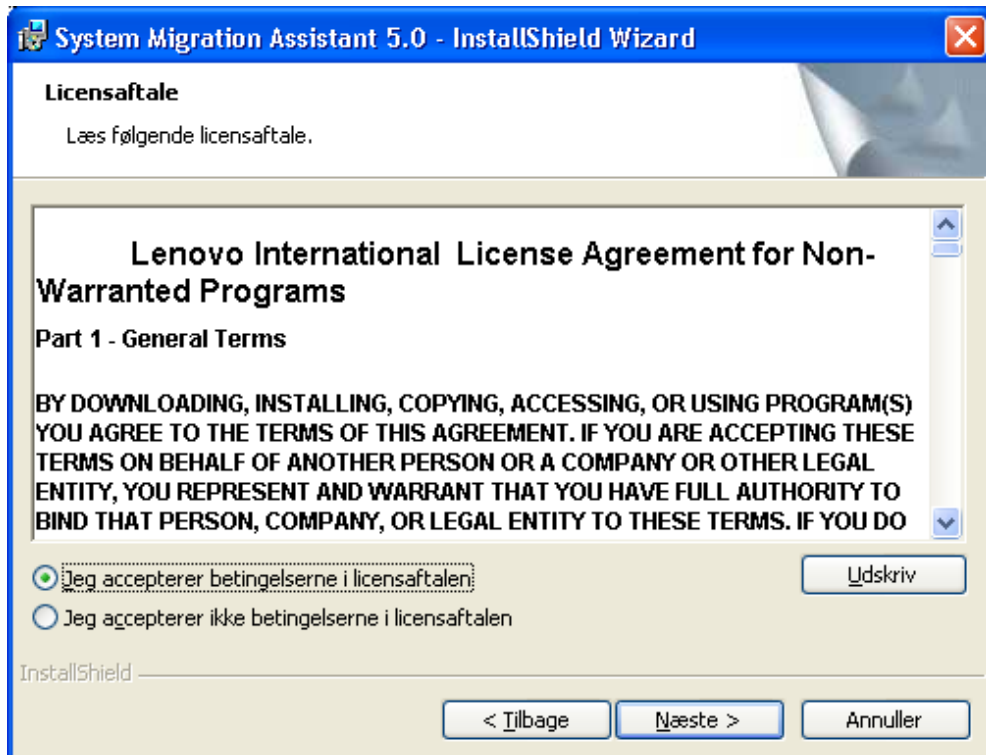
System Migration Assistant 5.0 - InstallShield Wizard

Licensaftale

Læs følgende licensaftale.

Lenovo International License Agreement for Non-Warranted Programs

Part 1 - General Terms

BY DOWNLOADING, INSTALLING, COPYING, ACCESSING, OR USING PROGRAM(S) YOU AGREE TO THE TERMS OF THIS AGREEMENT. IF YOU ARE ACCEPTING THESE TERMS ON BEHALF OF ANOTHER PERSON OR A COMPANY OR OTHER LEGAL ENTITY, YOU REPRESENT AND WARRANT THAT YOU HAVE FULL AUTHORITY TO BIND THAT PERSON, COMPANY, OR LEGAL ENTITY TO THESE TERMS. IF YOU DO

Jeg accepterer betingelserne i licensaftalen

Jeg accepterer ikke betingelserne i licensaftalen

Udskriv

InstallShield

< Tilbage

Næste >

Annuller